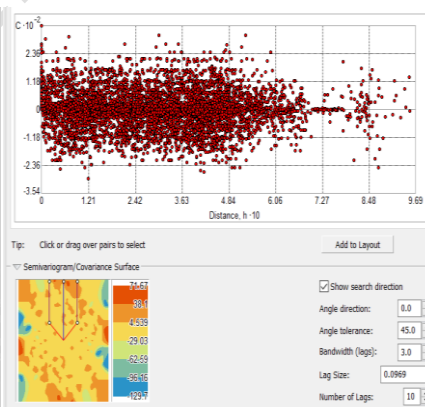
C ·10⁻²

2.36
1.18
0
-1.18
-2.36
-3.54

0 1.21 2.42 3.63 4.84 6.06 7.27 8.48 9.69

Distance, h ·10

Tip: Click or drag over pairs to select

Add to Layout

Semivariogram/Covariance Surface

71.67
38.1
4.539
-29.03
-62.59
-96.16
-129.7

Show search direction

Angle direction: 0.0

Angle tolerance: 45.0

Bandwidth (lags): 3.0

Lag Size: 0.0969

Number of Lags: 10